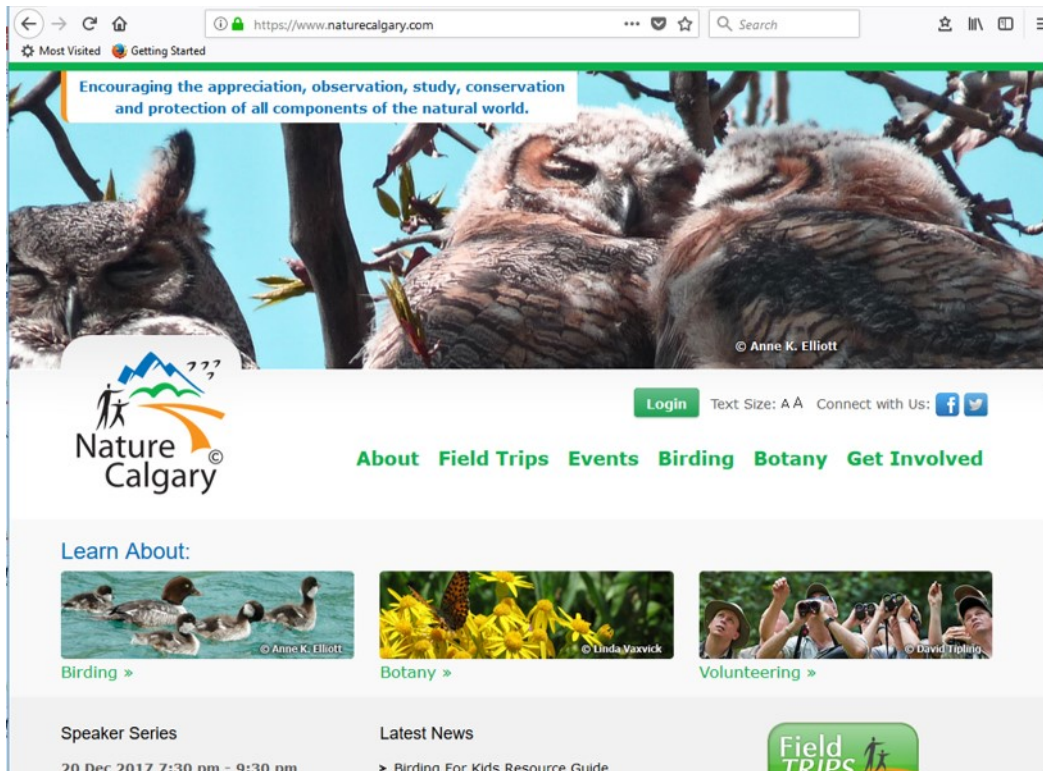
https://www.naturecalgary.com
Search
Most Visited Getting Started

Encouraging the appreciation, observation, study, conservation and protection of all components of the natural world.

© Anne K. Elliott

Nature Calgary ©

Login Text Size: A A Connect with Us:

About Field Trips Events Birding Botany Get Involved

Learn About:

© Anne K. Elliott
Birding »

© Linda Vaxvick
Botany »

© David Tiplin
Volunteering »

Speaker Series
20 Dec 2017 7:30 pm - 9:30 pm

Latest News
➤ Birding For Kids Resource Guide

Field Trips